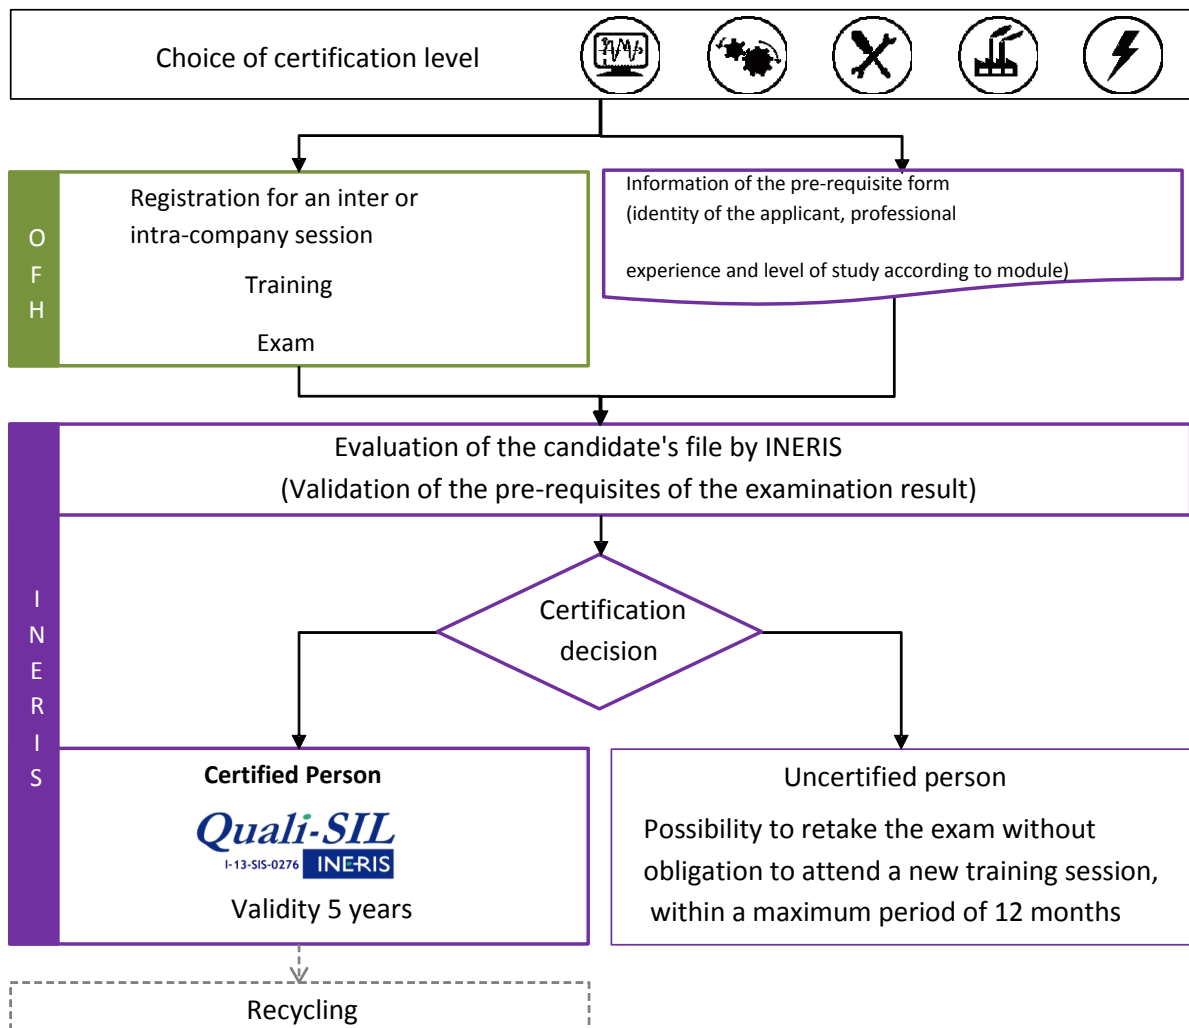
Choice of certification level

O
F
H

Registration for an inter or intra-company session

Training

Exam

Information of the pre-requisite form
(identity of the applicant, professional

experience and level of study according to module)

I
N
E
R
I
S

Evaluation of the candidate's file by INERIS
(Validation of the pre-requisites of the examination result)

Certification decision

Certified Person

Quali-SIL
I-13-SIS-0276 INERIS

Validity 5 years

Uncertified person

Possibility to retake the exam without obligation to attend a new training session, within a maximum period of 12 months

Recycling